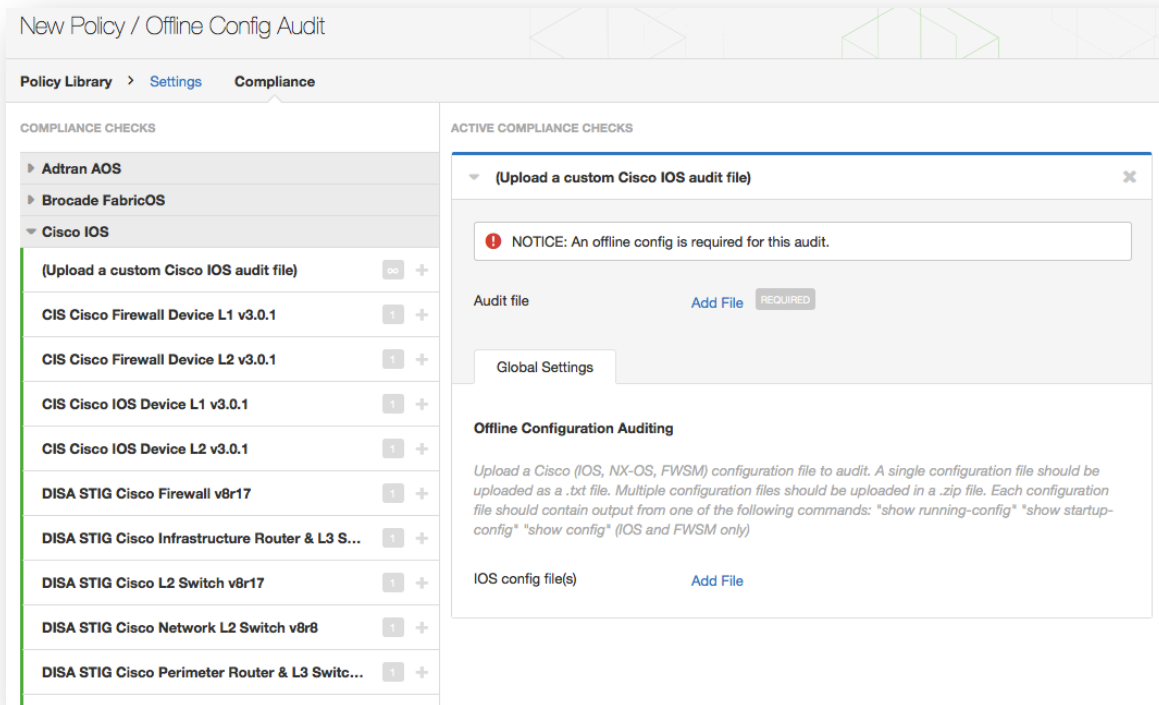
New Policy / Offline Config Audit

Policy Library > Settings Compliance

COMPLIANCE CHECKS

Adtran AOS
Brocade FabricOS
Cisco IOS
(Upload a custom Cisco IOS audit file) ∞ +
CIS Cisco Firewall Device L1 v3.0.1 1 +
CIS Cisco Firewall Device L2 v3.0.1 1 +
CIS Cisco IOS Device L1 v3.0.1 1 +
CIS Cisco IOS Device L2 v3.0.1 1 +
DISA STIG Cisco Firewall v8r17 1 +
DISA STIG Cisco Infrastructure Router & L3 S... 1 +
DISA STIG Cisco L2 Switch v8r17 1 +
DISA STIG Cisco Network L2 Switch v8r8 1 +
DISA STIG Cisco Perimeter Router & L3 Switc... 1 +

ACTIVE COMPLIANCE CHECKS

(Upload a custom Cisco IOS audit file)

NOTICE: An offline config is required for this audit.

Audit file Add File REQUIRED

Global Settings

Offline Configuration Auditing

Upload a Cisco (IOS, NX-OS, FWSM) configuration file to audit. A single configuration file should be uploaded as a .txt file. Multiple configuration files should be uploaded in a .zip file. Each configuration file should contain output from one of the following commands: "show running-config" "show startup-config" "show config" (IOS and FWSM only)

IOS config file(s) Add File